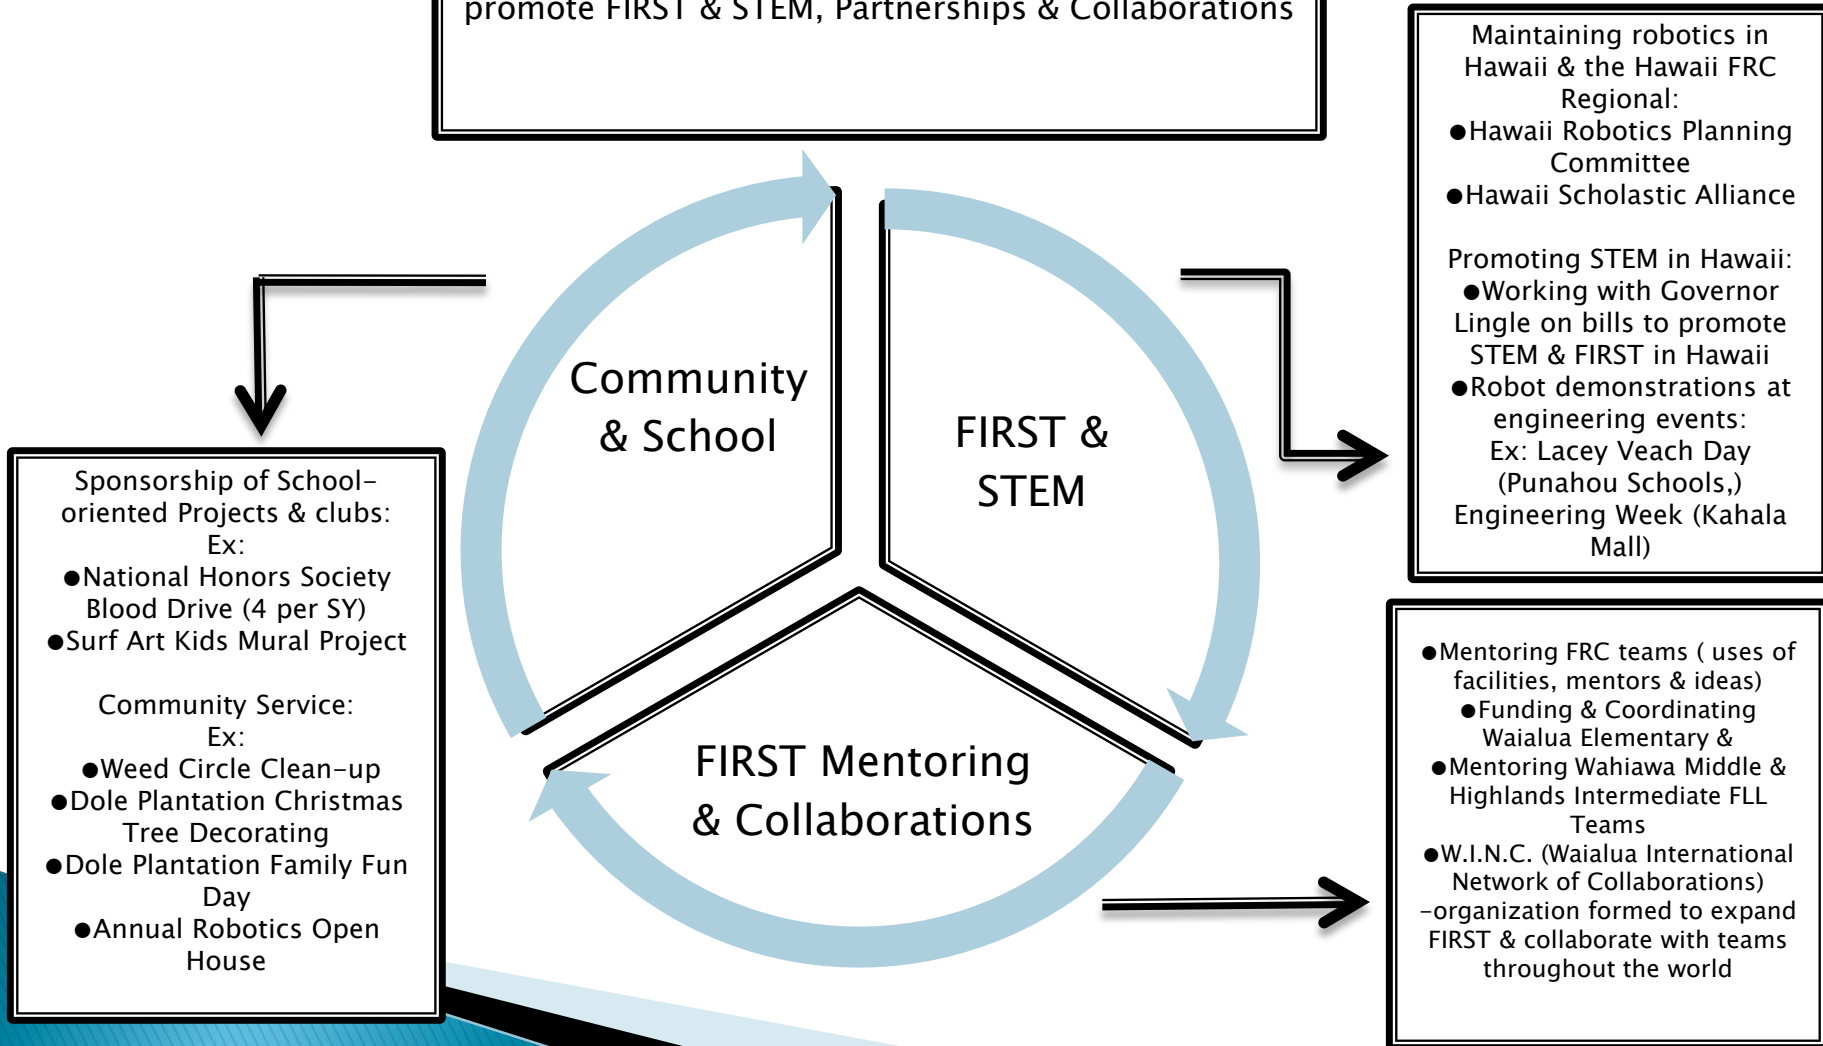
promote FIRST & STEM, Partnerships & Collaborations

Maintaining robotics in Hawaii & the Hawaii FRC Regional:
●Hawaii Robotics Planning Committee
●Hawaii Scholastic Alliance

Promoting STEM in Hawaii:
●Working with Governor Lingle on bills to promote STEM & FIRST in Hawaii
●Robot demonstrations at engineering events:
Ex: Lacey Veach Day (Punahou Schools,)
Engineering Week (Kahala Mall)

Community & School

FIRST & STEM

FIRST Mentoring & Collaborations

Sponsorship of School-oriented Projects & clubs:
Ex:
●National Honors Society Blood Drive (4 per SY)
●Surf Art Kids Mural Project

Community Service:
Ex:
●Weed Circle Clean-up
●Dole Plantation Christmas Tree Decorating
●Dole Plantation Family Fun Day
●Annual Robotics Open House

●Mentoring FRC teams ( uses of facilities, mentors & ideas)
●Funding & Coordinating Waialua Elementary &
●Mentoring Wahiawa Middle & Highlands Intermediate FLL Teams
●W.I.N.C. (Waialua International Network of Collaborations) -organization formed to expand FIRST & collaborate with teams throughout the world